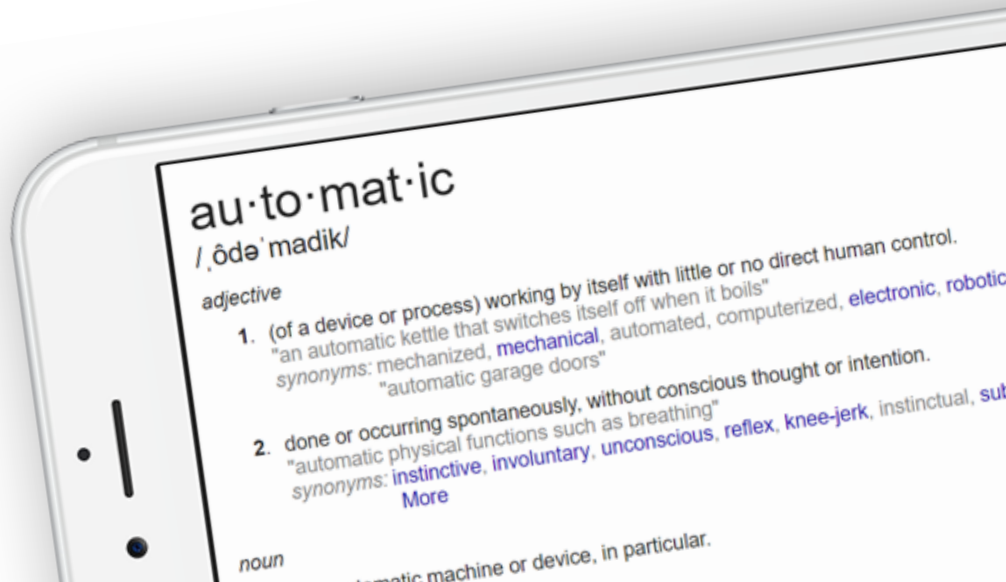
au·to·mat·ic

/ˌôdəˈmadik/

adjective

1. (of a device or process) working by itself with little or no direct human control.
"an automatic kettle that switches itself off when it boils"
synonyms: mechanized, mechanical, automated, computerized, electronic, robotic
"automatic garage doors"

2. done or occurring spontaneously, without conscious thought or intention.
"automatic physical functions such as breathing"
synonyms: instinctive, involuntary, unconscious, reflex, knee-jerk, instinctual, sub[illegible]
More

noun

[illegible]matic machine or device, in particular.